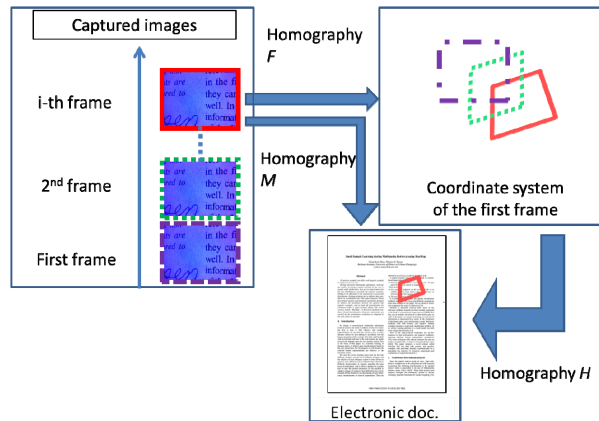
Captured images

i-th frame

2$^{nd}$ frame

First frame

y are
ed to
in the fi
they ca
well. In
informat

y are
in the fi
they can
well. In

y are
in the fi
they can
well. In
informat

Homography $F$

Homography $M$

Coordinate system of the first frame

Homography $H$

Electronic doc.